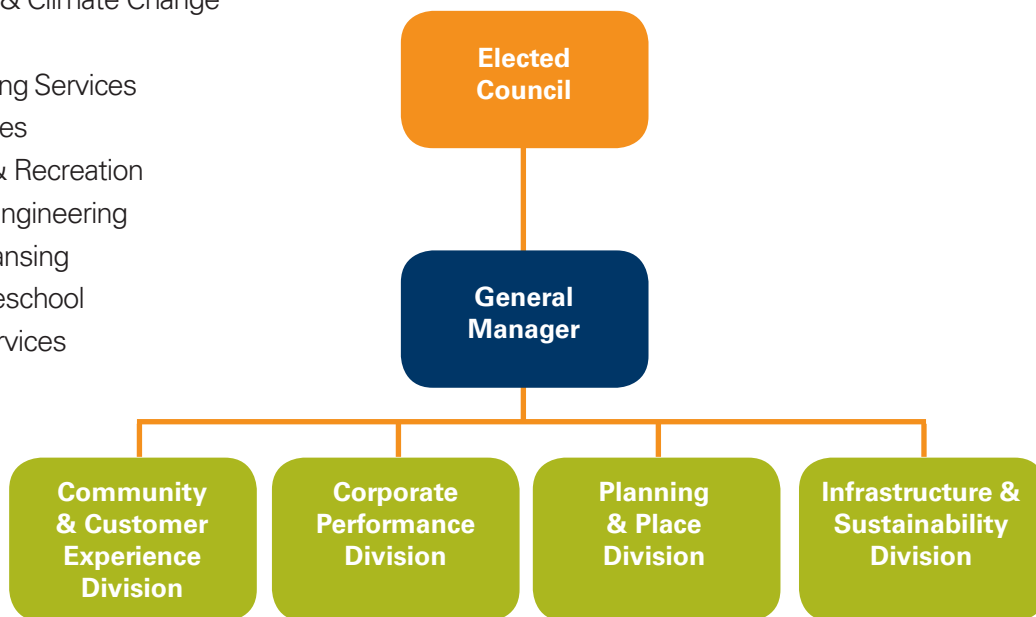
& Climate Change

ng Services
es
& Recreation
ngineering
ansing
eschool
rvices

Elected Council

General Manager

Community & Customer Experience Division

Corporate Performance Division

Planning & Place Division

Infrastructure & Sustainability Division